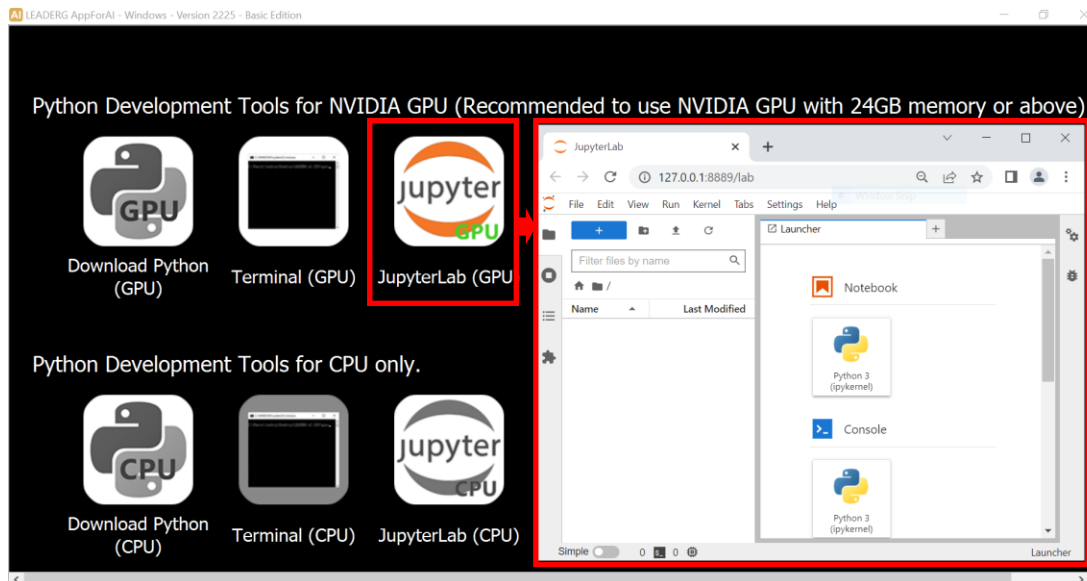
AI LEADERG AppForAI - Windows - Version 2225 - Basic Edition

Python Development Tools for NVIDIA GPU (Recommended to use NVIDIA GPU with 24GB memory or above)

GPU
Download Python (GPU)

Terminal (GPU)

jupyter GPU
JupyterLab (GPU

JupyterLab
127.0.0.1:8889/lab
Window Stop
File Edit View Run Kernel Tabs Settings Help
+
Launcher
Filter files by name
/
Name
Last Modified
Notebook
Python 3 (ipykernel)
Console
Python 3 (ipykernel)
Simple 0 0
Launcher

Python Development Tools for CPU only.

CPU
Download Python (CPU)

Terminal (CPU)

jupyter CPU
JupyterLab (CPU)